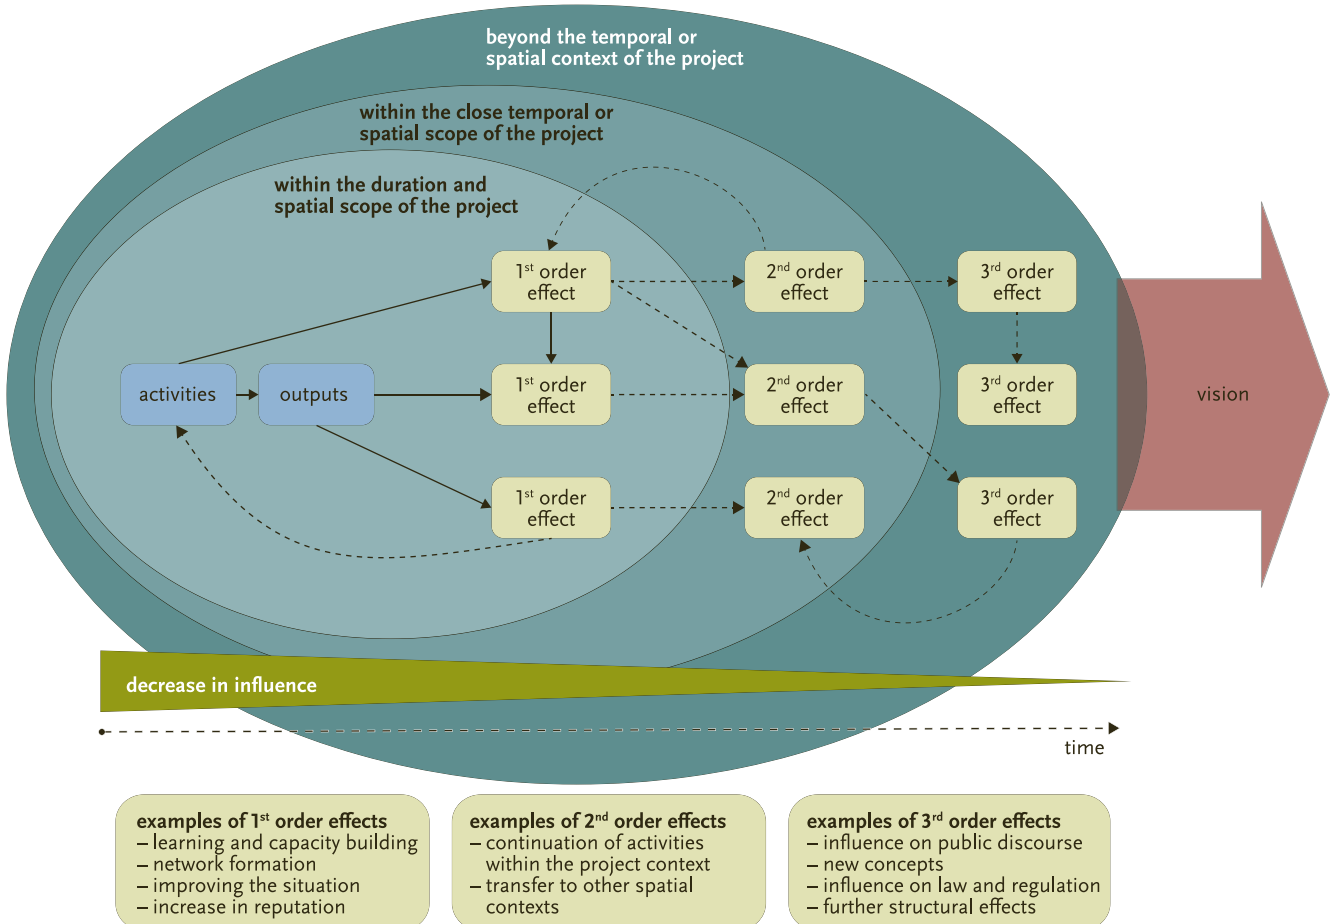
beyond the temporal or spatial context of the project

within the close temporal or spatial scope of the project

within the duration and spatial scope of the project

$1^{st}$ order effect

$2^{nd}$ order effect

$3^{rd}$ order effect

activities

outputs

$1^{st}$ order effect

$2^{nd}$ order effect

$3^{rd}$ order effect

vision

$1^{st}$ order effect

$2^{nd}$ order effect

$3^{rd}$ order effect

decrease in influence

time

examples of $1^{st}$ order effects
– learning and capacity building
– network formation
– improving the situation
– increase in reputation

examples of $2^{nd}$ order effects
– continuation of activities within the project context
– transfer to other spatial contexts

examples of $3^{rd}$ order effects
– influence on public discourse
– new concepts
– influence on law and regulation
– further structural effects